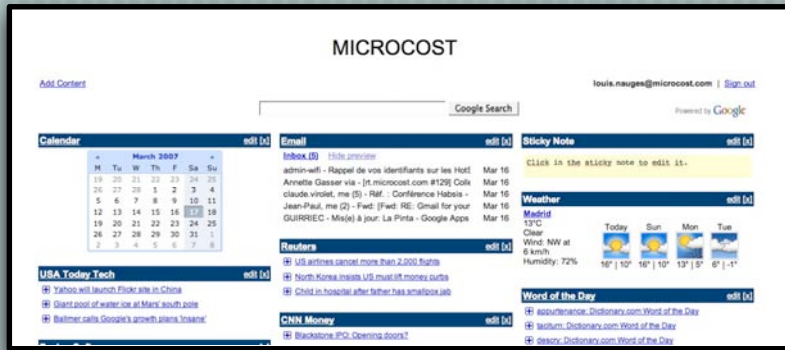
MICROCOST

Add Content

louis.nauges@microcost.com | Sign out

Google Search

Powered by Google

Calendar edit [x]

« March 2007 »

| Mo | Tu | We | Th | Fr | Sa | Su |
|---|---|---|---|---|---|---|
| 19 | 20 | 21 | 22 | 23 | 24 | 25 |
| 26 | 27 | 28 | 1 | 2 | 3 | 4 |
| 5 | 6 | 7 | 8 | 9 | 10 | 11 |
| 12 | 13 | 14 | 15 | 16 | 17 | 18 |
| 19 | 20 | 21 | 22 | 23 | 24 | 25 |
| 26 | 27 | 28 | 29 | 30 | 31 | 1 |
| 2 | 3 | 4 | 5 | 6 | 7 | 8 |

USA Today Tech

Yahoo will launch Flickr site in China

Giant pool of water ice at Mars' south pole

Ballmer calls Google's growth plans 'insane'

Email edit [x]

Inbox (5) Hide preview

admin-wifi - Rappel de vos identifiants sur les HotS Mar 16

Annette Gasser via - [rt.microcost.com #129] Colle Mar 16

claude.virolet, me (5) - Réf. : Conférence Habsis - Mar 16

Jean-Paul, me (2) - Fwd: [Fwd: RE: Gmail for your Mar 16

GUIRRIEC - Mis(e) à jour: La Pinta - Google Apps Mar 16

Reuters edit [x]

US airlines cancel more than 2,000 flights

North Korea insists US must lift money curbs

Child in hospital after father has smallpox jab

CNN Money edit [x]

Blackstone IPO: Opening doors?

Sticky Note edit [x]

Click in the sticky note to edit it.

Weather edit [x]

Madrid

13°C

Clear

Wind: NW at 6 km/h

Humidity: 72%

Today 16° | 10°

Sun 16° | 10°

Mon 13° | 5°

Tue 6° | -1°

Word of the Day edit [x]

appurtenance: Dictionary.com Word of the Day

taciturn: Dictionary.com Word of the Day

descry: Dictionary.com Word of the Day